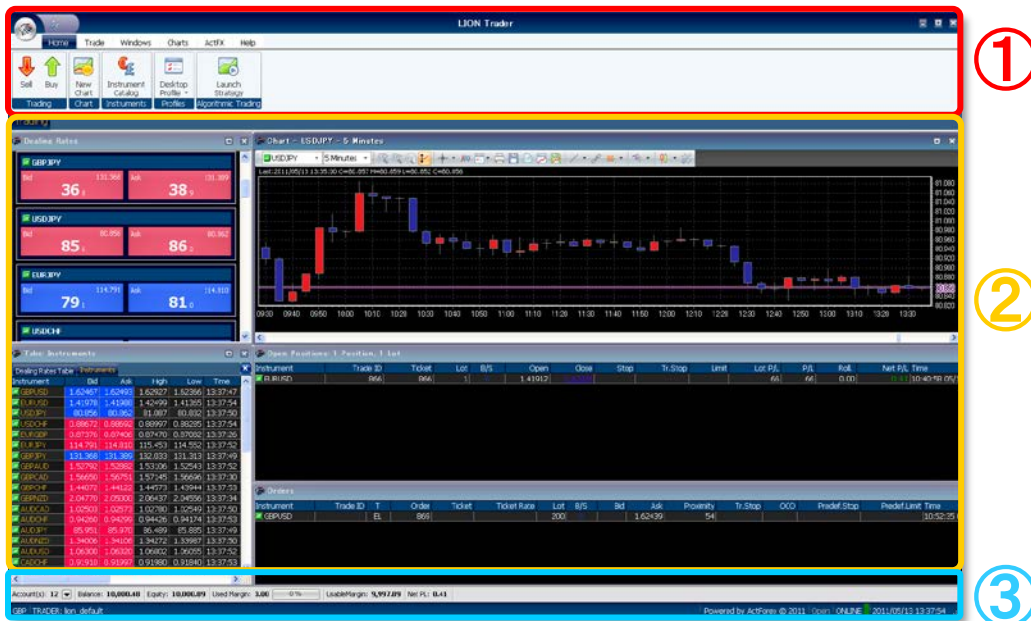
LION Trader

Home Trade Windows Charts ActFX Help

Sell Buy New Chart Instrument Catalog Desktop Profile Launch Strategy

Trading Chart Instruments Profiles Algorithmic Trading

①

Dealing Rates

GBPJPY
Bid 131.366 36 Ask 131.389 38

USDJPY
Bid 80.856 85 Ask 80.862 86

EURJPY
Bid 114.791 79 Ask 114.810 81

USDCHF

Chart - USDJPY - 5 Minutes

USDJPY 5 Minutes

Last:2011/05/13 13:35:00 O=80.857 H=80.859 L=80.852 C=80.856

81.060
81.050
81.040
81.030
81.020
81.010
81.000
80.990
80.980
80.970
80.960
80.950
80.940
80.930
80.920
80.910
80.900
80.890
80.880
80.870
80.860
80.850
80.840
80.830
80.820

0930 0940 0950 1000 1010 1020 1030 1040 1050 1100 1110 1120 1130 1140 1150 1200 1210 1220 1230 1240 1250 1300 1310 1320 1330

②

Table Instruments

Dealing Rates Table Instruments

| Instrument | Bid | Ask | High | Low | Time |
|---|---|---|---|---|---|
| GBPUSD | 1.62467 | 1.62493 | 1.62927 | 1.62366 | 13:37:47 |
| EURUSD | 1.41978 | 1.41988 | 1.42499 | 1.41355 | 13:37:54 |
| USDJPY | 80.856 | 80.862 | 81.087 | 80.832 | 13:37:50 |
| USDCHF | 0.88672 | 0.88692 | 0.88997 | 0.88285 | 13:37:54 |
| EURGBP | 0.87376 | 0.87406 | 0.87470 | 0.87092 | 13:37:26 |
| EURJPY | 114.791 | 114.810 | 115.453 | 114.552 | 13:37:52 |
| GBPJPY | 131.366 | 131.389 | 132.033 | 131.313 | 13:37:49 |
| GBPAUD | 1.52792 | 1.52882 | 1.53106 | 1.52543 | 13:37:52 |
| GBPCAD | 1.56650 | 1.56751 | 1.57145 | 1.56696 | 13:37:30 |
| GBPCHF | 1.44072 | 1.44122 | 1.44573 | 1.43994 | 13:37:53 |
| GBPNZD | 2.04770 | 2.05000 | 2.06437 | 2.04556 | 13:37:34 |
| AUDCAD | 1.02503 | 1.02573 | 1.02780 | 1.02549 | 13:37:50 |
| AUDCHF | 0.94260 | 0.94296 | 0.94426 | 0.94174 | 13:37:53 |
| AUDJPY | 85.951 | 85.970 | 86.489 | 85.695 | 13:37:49 |
| AUDNZD | 1.34006 | 1.34106 | 1.34272 | 1.33987 | 13:37:50 |
| AUDUSD | 1.06300 | 1.06320 | 1.06802 | 1.06055 | 13:37:52 |
| CADCHF | 0.91910 | 0.91997 | 0.92140 | 0.91840 | 13:37:53 |

Open Positions: 1 Position, 1 Lot

| Instrument | Trade ID | Ticket | Lot | B/S | Open | Close | Stop | Tr.Stop | Limit | Lot P/L | P/L | Roll. | Net P/L | Time |
|---|---|---|---|---|---|---|---|---|---|---|---|---|---|---|
| EURUSD | 866 | 866 | 1 | | 1.41912 | | | | | 66 | 66 | 0.00 | 0.41 | 10:40:58 05/ |

Orders

| Instrument | Trade ID | T | Order | Ticket | Ticket Rate | Lot | B/S | Bid | Ask | Proximity | Tr.Stop | OCO | Predef.Stop | Predef.Limit | Time |
|---|---|---|---|---|---|---|---|---|---|---|---|---|---|---|---|
| GBPUSD | | EL | 869 | | | 200 | | | 1.62439 | 54 | | | | | 10:52:25 |

Account(s): 12 Balance: 10,000.48 Equity: 10,000.89 Used Margin: 3.00 0% UsableMargin: 9,997.89 Net PL: 0.41

GBP TRADER: lion_default

Powered by ActForex © 2011 Open ONLINE 2011/05/13 13:37:54

③